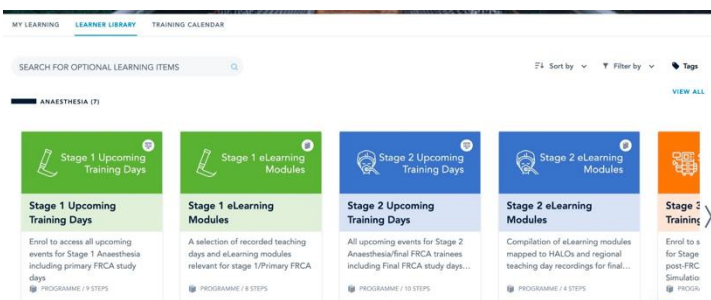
MY LEARNING LEARNER LIBRARY TRAINING CALENDAR

SEARCH FOR OPTIONAL LEARNING ITEMS

Sort by Filter by Tags

ANAESTHESIA (7)

VIEW ALL

Stage 1 Upcoming Training Days

Stage 1 Upcoming Training Days

Enrol to access all upcoming events for Stage 1 Anaesthesia including primary FRCA study days

PROGRAMME / 9 STEPS

Stage 1 eLearning Modules

Stage 1 eLearning Modules

A selection of recorded teaching days and eLearning modules relevant for stage 1/Primary FRCA

PROGRAMME / 8 STEPS

Stage 2 Upcoming Training Days

Stage 2 Upcoming Training Days

All upcoming events for Stage 2 Anaesthesia/final FRCA trainees including Final FRCA study days...

PROGRAMME / 10 STEPS

Stage 2 eLearning Modules

Stage 2 eLearning Modules

Compilation of eLearning modules mapped to HALOs and regional teaching day recordings for final...

PROGRAMME / 4 STEPS

Stage 3 Training

Enrol to s for Stage post-FRC Simulatio

PROGR